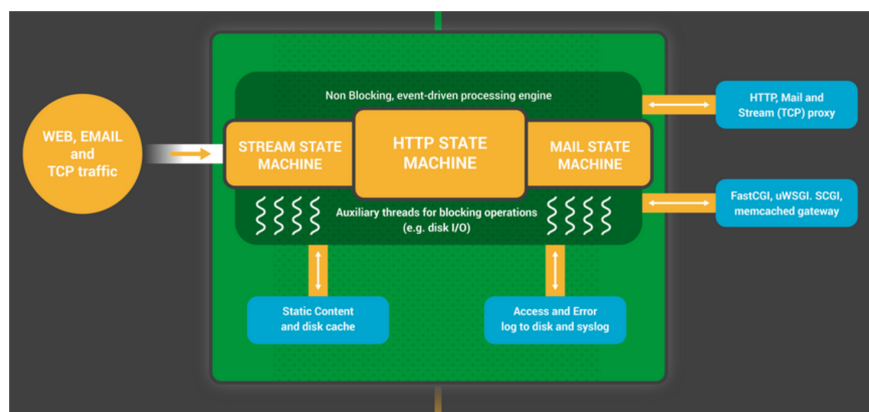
Non Blocking, event-driven processing engine

WEB, EMAIL and TCP traffic

STREAM STATE MACHINE

HTTP STATE MACHINE

MAIL STATE MACHINE

HTTP, Mail and Stream (TCP) proxy

FastCGI, uWSGI. SCGI, memcached gateway

Auxiliary threads for blocking operations (e.g. disk I/O)

Static Content and disk cache

Access and Error log to disk and syslog